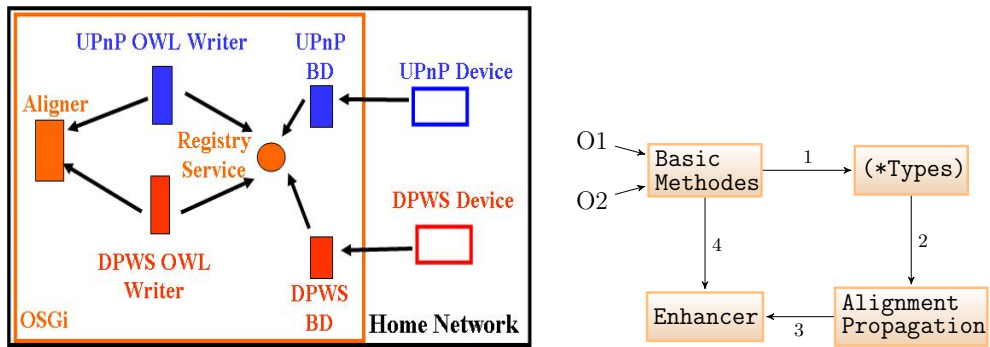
UPnP OWL Writer

UPnP BD

UPnP Device

Aligner

Registry Service

DPWS Device

DPWS OWL Writer

DPWS BD

OSGi

Home Network

O1

O2

Basic Methodes

1

(*Types)

4

2

Enhancer

3

Alignment Propagation